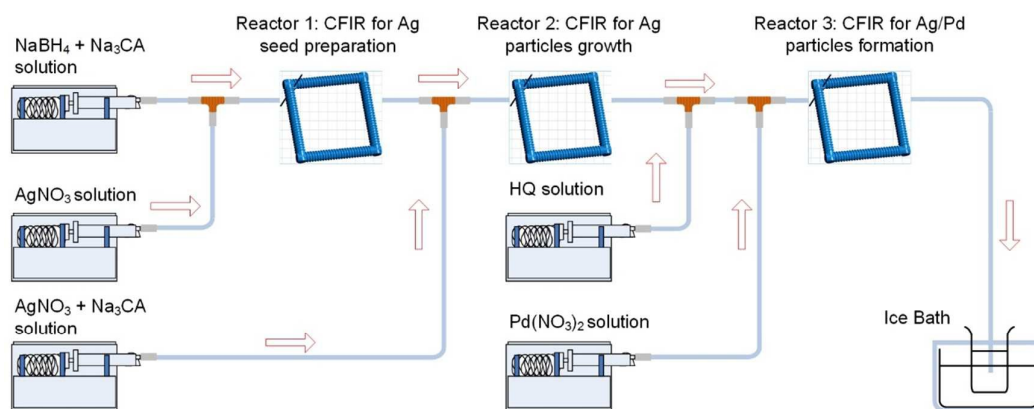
NaBH$_4$ + Na$_3$CA solution

Reactor 1: CFIR for Ag seed preparation

Reactor 2: CFIR for Ag particles growth

Reactor 3: CFIR for Ag/Pd particles formation

AgNO$_3$ solution

HQ solution

AgNO$_3$ + Na$_3$CA solution

Pd(NO$_3$)$_2$ solution

Ice Bath